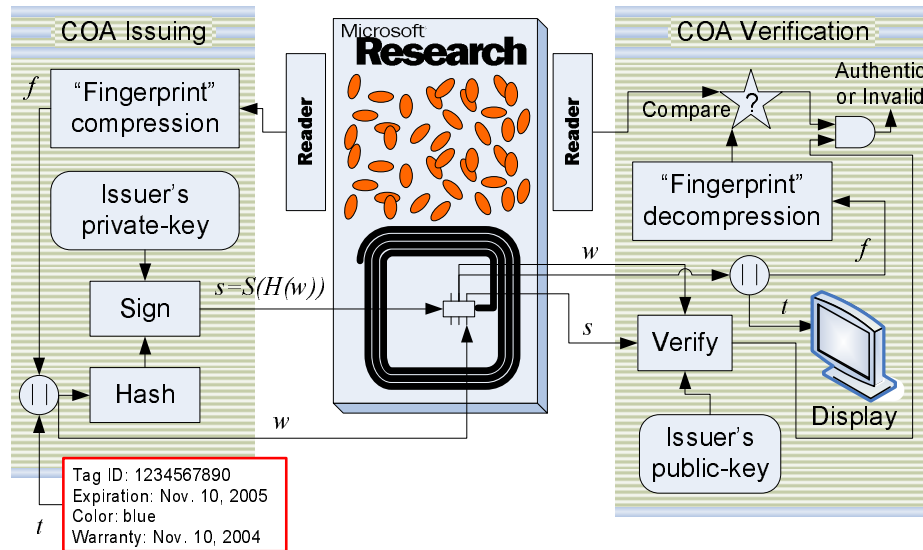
COA Issuing

$f$

"Fingerprint" compression

Reader

Issuer's private-key

Sign

$s=S(H(w))$

Hash

||

$w$

$t$

Tag ID: 1234567890
Expiration: Nov. 10, 2005
Color: blue
Warranty: Nov. 10, 2004

Microsoft Research

Reader

COA Verification

Authentic or Invalid

Compare

?

"Fingerprint" decompression

$w$

$f$

||

$t$

$s$

Verify

Display

Issuer's public-key